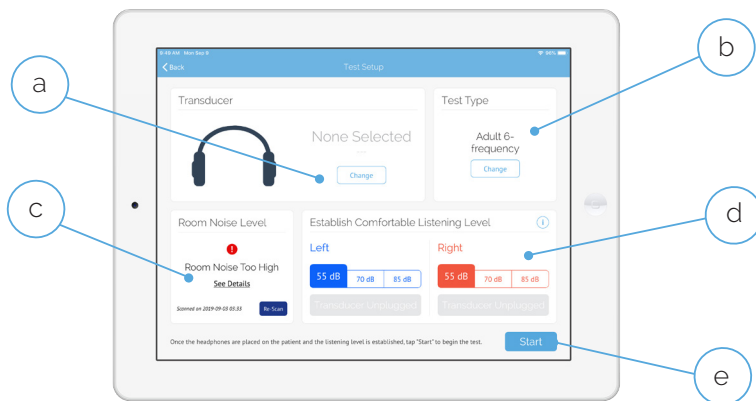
a

b

c

d

e

9:49 AM Mon Sep 9

98%

Back

Test Setup

Transducer

None Selected

Change

Test Type

Adult 6-frequency

Change

Room Noise Level

!

Room Noise Too High

See Details

Scanned on 2019-09-03 03:33

Re-Scan

Establish Comfortable Listening Level

i

Left

55 dB

70 dB

85 dB

Transducer Unplugged

Right

55 dB

70 dB

85 dB

Transducer Unplugged

Once the headphones are placed on the patient and the listening level is established, tap "Start" to begin the test.

Start